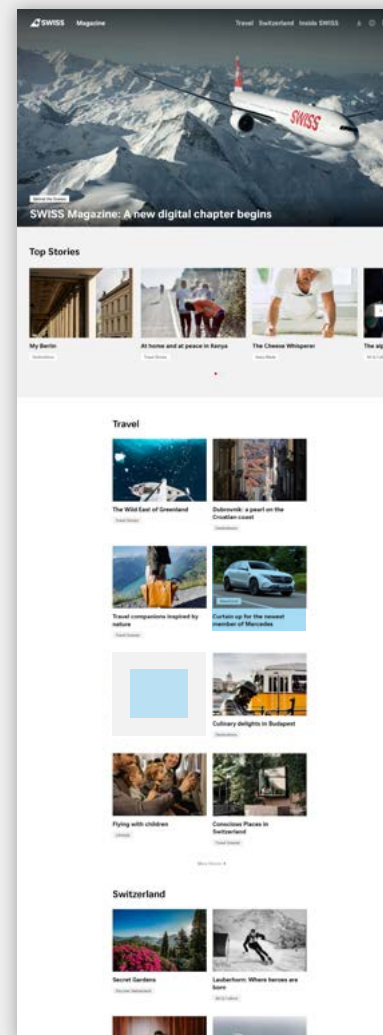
SWISS Magazine

Travel Switzerland Inside SWISS

SWISS

Behind the Scenes

SWISS Magazine: A new digital chapter begins

Top Stories

My Berlin

Destinations

At home and at peace in Kenya

Travel Stories

The Cheese Whisperer

Swiss Made

The alp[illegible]

Art & Cul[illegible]

Travel

The Wild East of Greenland

Travel Stories

Dubrovnik: a pearl on the Croatian coast

Destinations

Travel companions inspired by nature

Travel Stories

Sponsored

Curtain up for the newest member of Mercedes

Culinary delights in Budapest

Destinations

Flying with children

Lifestyle

Conscious Places in Switzerland

Travel Stories

More Stories

Switzerland

Secret Gardens

Discover Switzerland

Lauberhorn: Where heroes are born

Art & Culture